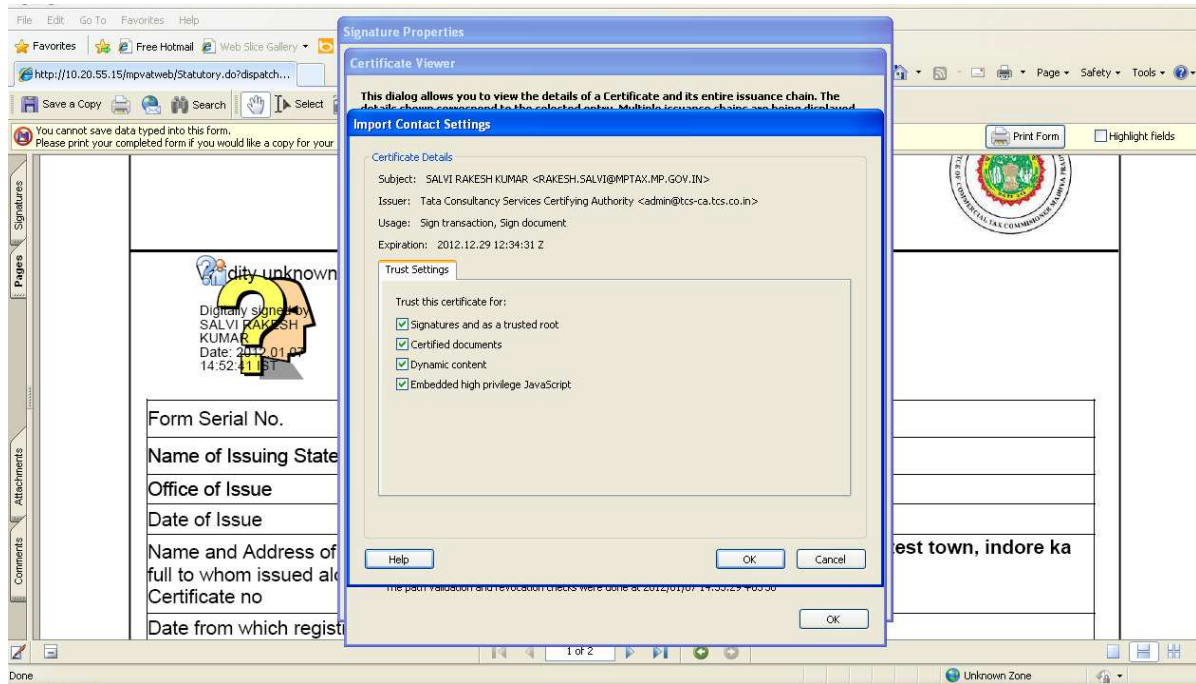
File Edit Go To Favorites Help

Favorites | Free Hotmail | Web Slice Gallery

http://10.20.55.15/mpvatweb/Statutory.do?dispatch...

Page ▾ Safety ▾ Tools ▾

Save a Copy | Search | Select

You cannot save data typed into this form.
Please print your completed form if you would like a copy for your

Print Form | Highlight fields

Signatures

Pages

Attachments

Comments

Signature Properties

Certificate Viewer

This dialog allows you to view the details of a Certificate and its entire issuance chain. The details shown correspond to the selected entry. Multiple issuance chains are being displayed

Import Contact Settings

Certificate Details

Subject: SALVI RAKESH KUMAR <RAKESH.SALVI@MPTAX.MP.GOV.IN>

Issuer: Tata Consultancy Services Certifying Authority <admin@tcs-ca.tcs.co.in>

Usage: Sign transaction, Sign document

Expiration: 2012.12.29 12:34:31 Z

Trust Settings

Trust this certificate for:

Signatures and as a trusted root

Certified documents

Dynamic content

Embedded high privilege JavaScript

Help

OK

Cancel

The path validation and revocation checks were done at 2012/01/07 14:53:29 +05'30'

OK

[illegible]dity unknown

Digitally signed by SALVI RAKESH KUMAR
Date: 2012.01.07 14:52:41 IST

| Form Serial No. | |
|---|---|
| Name of Issuing State | |
| Office of Issue | |
| Date of Issue | |
| Name and Address of full to whom issued al Certificate no | test town, indore ka |
| Date from which regist | |

1 of 2

Done

Unknown Zone